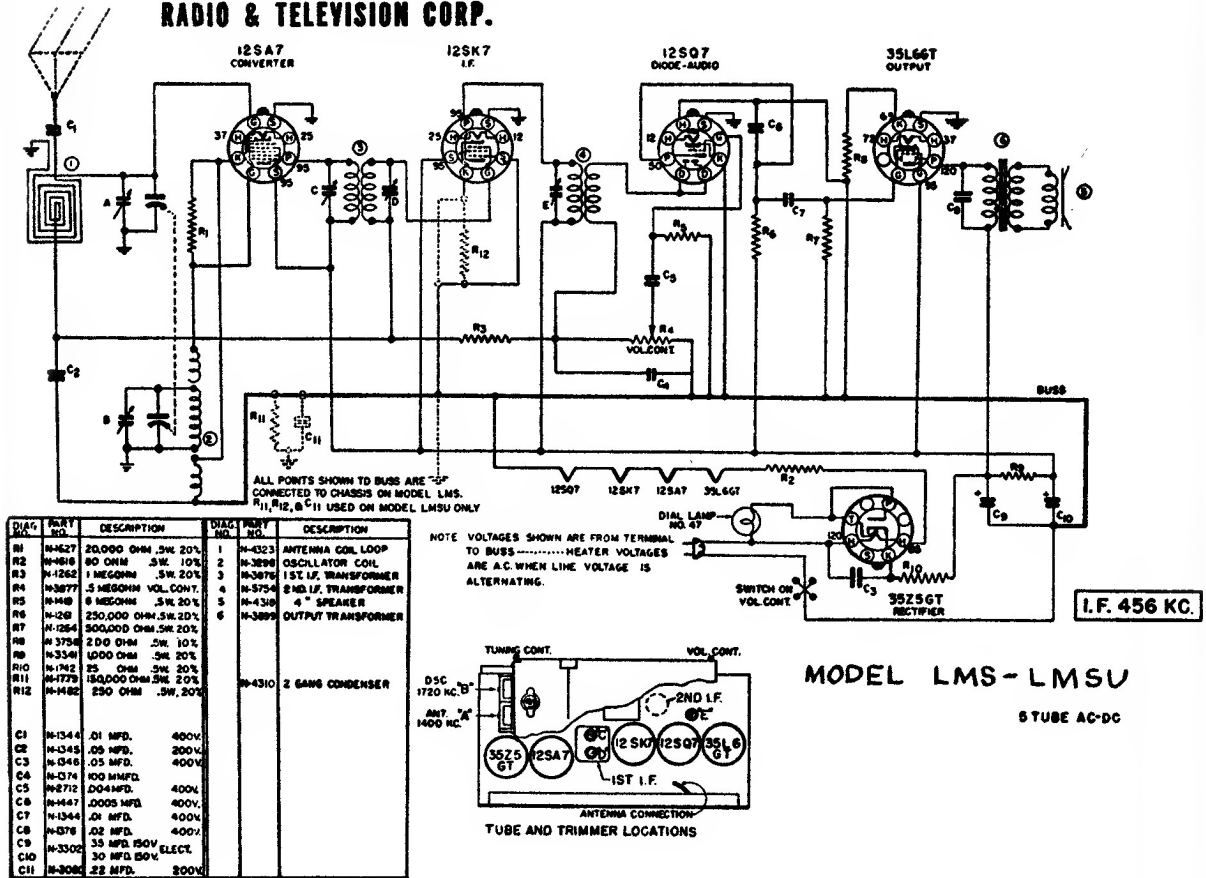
RADIO & TELEVISION CORP.

12SA7 CONVERTER

12SK7 I.F.

12SQ7 DIODE-AUDIO

35L6GT OUTPUT

BUSS

ALL POINTS SHOWN TO BUSS ARE CONNECTED TO CHASSIS ON MODEL LMS. $R_{11}$,$R_{12}$,& $C_{11}$ USED ON MODEL LMSU ONLY

12SQ7 12SK7 12SA7 35L6GT

DIAL LAMP NO. 47

NOTE VOLTAGES SHOWN ARE FROM TERMINAL TO BUSS ---------- HEATER VOLTAGES ARE A.C. WHEN LINE VOLTAGE IS ALTERNATING.

SWITCH ON VOL.CONT.

35Z5GT RECTIFIER

I.F. 456 KC.

VOL.CONT.

| DIAG. NO. | PART NO. | DESCRIPTION |
|---|---|---|
| R1 | N-1627 | 20,000 OHM .5W. 20% |
| R2 | N-1616 | 80 OHM .5W. 10% |
| R3 | N-1262 | 1 MEGOHM .5W. 20% |
| R4 | N-3877 | .5 MEGOHM VOL.CONT. |
| R5 | N-1418 | 8 MEGOHM .5W. 20% |
| R6 | N-1219 | 250,000 OHM .5W. 20% |
| R7 | N-1264 | 500,000 OHM .5W. 20% |
| R8 | N-3756 | 200 OHM .5W. 10% |
| R9 | N-3341 | 1,000 OHM .5W. 20% |
| R10 | N-1742 | 25 OHM .5W. 20% |
| R11 | N-1779 | 150,000 OHM .5W. 20% |
| R12 | N-1482 | 250 OHM .5W. 20% |
| C1 | N-1344 | .01 MFD. 400V. |
| C2 | N-1345 | .05 MFD. 200V. |
| C3 | N-1346 | .05 MFD. 400V. |
| C4 | N-1374 | 100 MMFD. |
| C5 | N-2712 | .004 MFD. 400V. |
| C6 | N-1447 | .0005 MFD. 400V. |
| C7 | N-1344 | .01 MFD. 400V. |
| C8 | N-1376 | .02 MFD. 400V. |
| C9 | N-3302 | 35 MFD. 150V. ELECT. |
| C10 | | 30 MFD. 150V. |
| C11 | N-3080 | .22 MFD. 200V. |

| DIAG. NO. | PART NO. | DESCRIPTION |
|---|---|---|
| 1 | N-4323 | ANTENNA COIL LOOP |
| 2 | N-3898 | OSCILLATOR COIL |
| 3 | N-3876 | 1ST. I.F. TRANSFORMER |
| 4 | N-5754 | 2ND. I.F. TRANSFORMER |
| 5 | N-4318 | 4" SPEAKER |
| 6 | N-3899 | OUTPUT TRANSFORMER |
| | N-4310 | 2 GANG CONDENSER |

TUNING CONT. VOL.CONT.

OSC 1720 KC. "B"

ANT. "A" 1400 KC.

2ND I.F. "E"

35Z5 GT 12SA7 "C" "D" 12SK7 12SQ7 35L6 GT

1ST I.F.

ANTENNA CONNECTION

TUBE AND TRIMMER LOCATIONS

MODEL LMS-LMSU

5 TUBE AC-DC